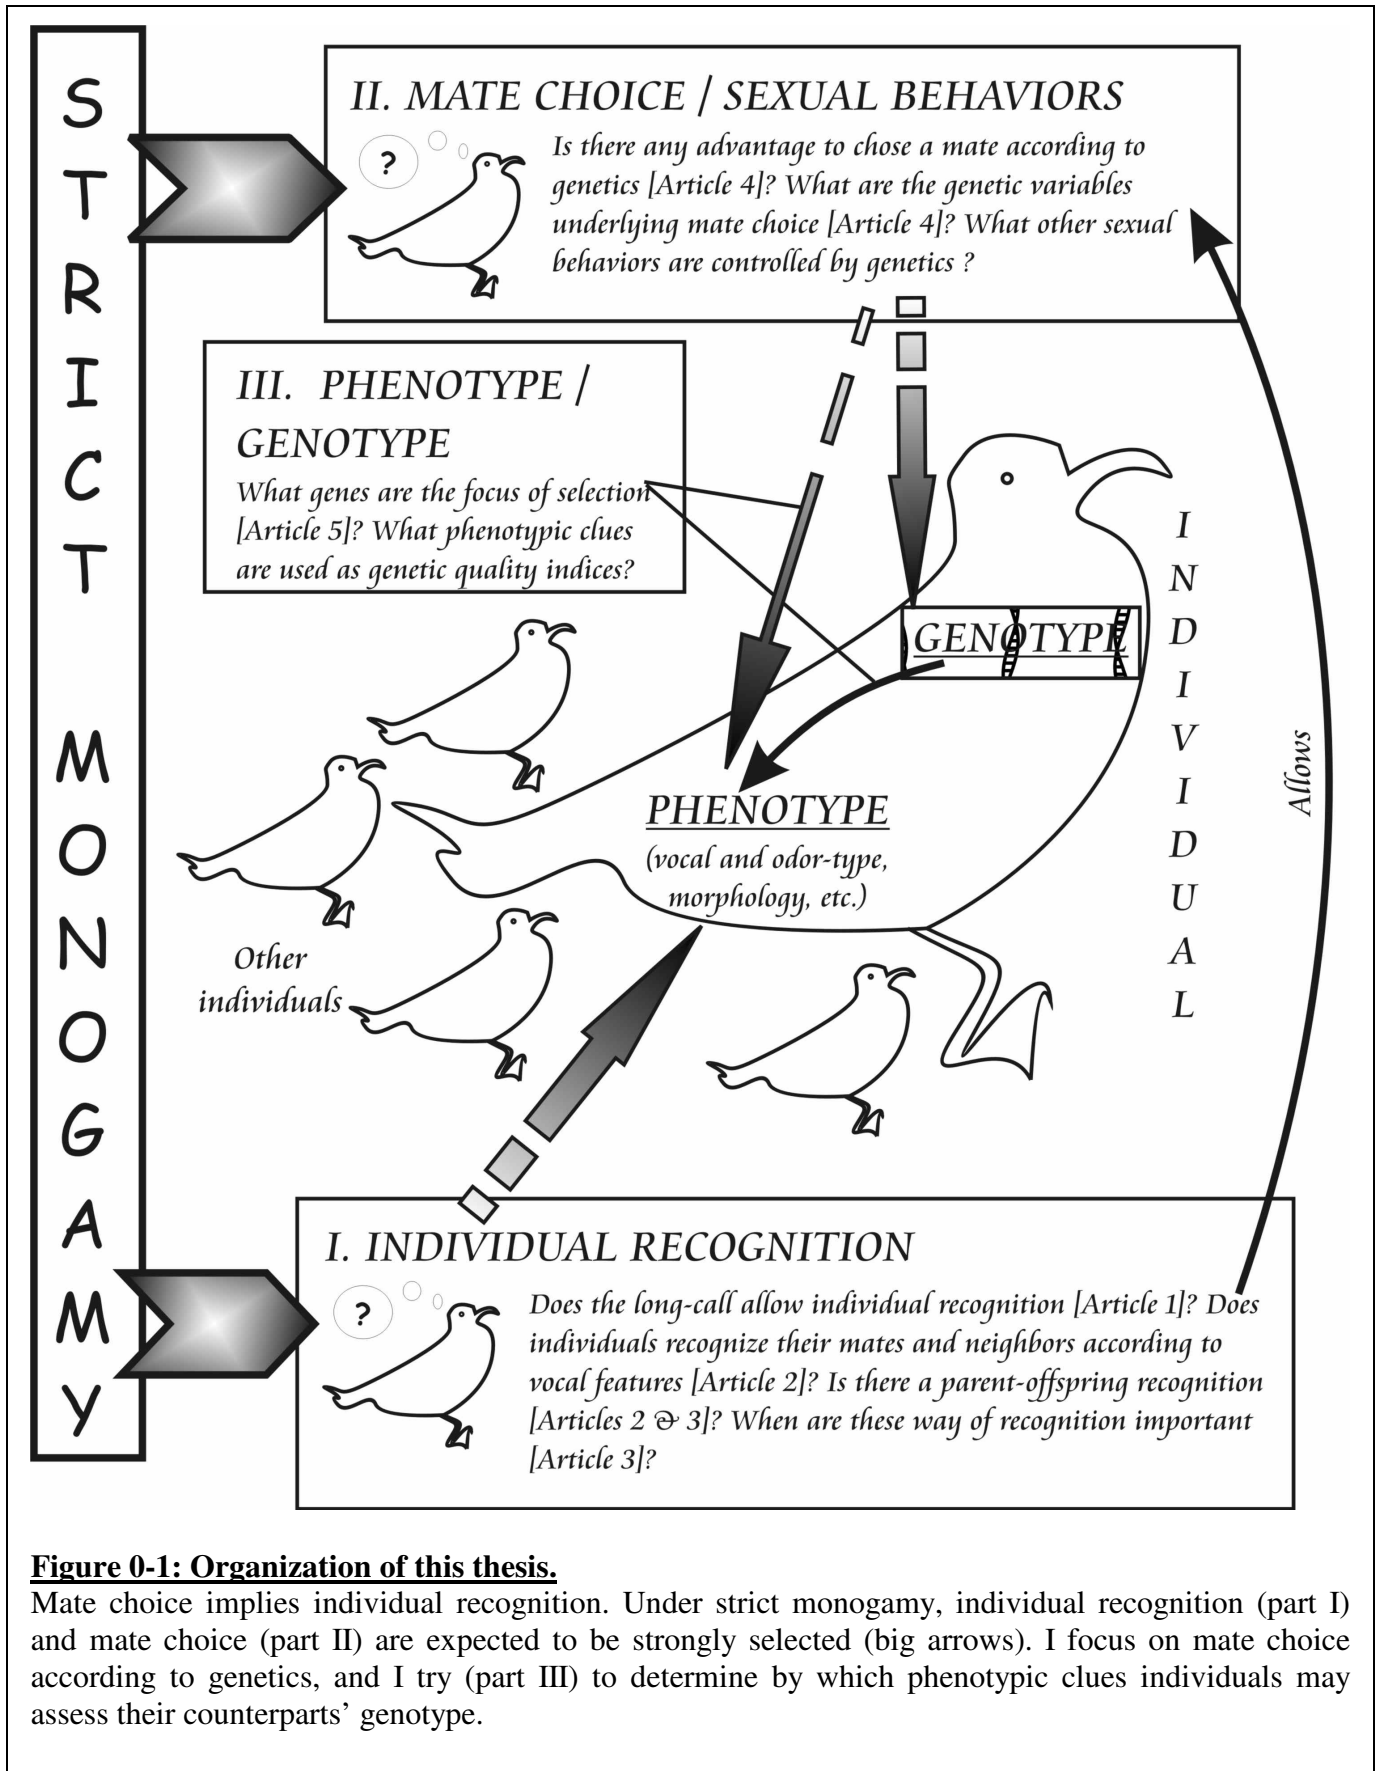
STRICT MONOGAMY

II. MATE CHOICE / SEXUAL BEHAVIORS

?

Is there any advantage to chose a mate according to genetics [Article 4]? What are the genetic variables underlying mate choice [Article 4]? What other sexual behaviors are controlled by genetics ?

III. PHENOTYPE / GENOTYPE

What genes are the focus of selection [Article 5]? What phenotypic clues are used as genetic quality indices?

GENOTYPE

INDIVIDUAL

Allows

PHENOTYPE

(vocal and odor-type, morphology, etc.)

Other individuals

I. INDIVIDUAL RECOGNITION

?

Does the long-call allow individual recognition [Article 1]? Does individuals recognize their mates and neighbors according to vocal features [Article 2]? Is there a parent-offspring recognition [Articles 2 & 3]? When are these way of recognition important [Article 3]?

Figure 0-1: Organization of this thesis.

Mate choice implies individual recognition. Under strict monogamy, individual recognition (part I) and mate choice (part II) are expected to be strongly selected (big arrows). I focus on mate choice according to genetics, and I try (part III) to determine by which phenotypic clues individuals may assess their counterparts' genotype.